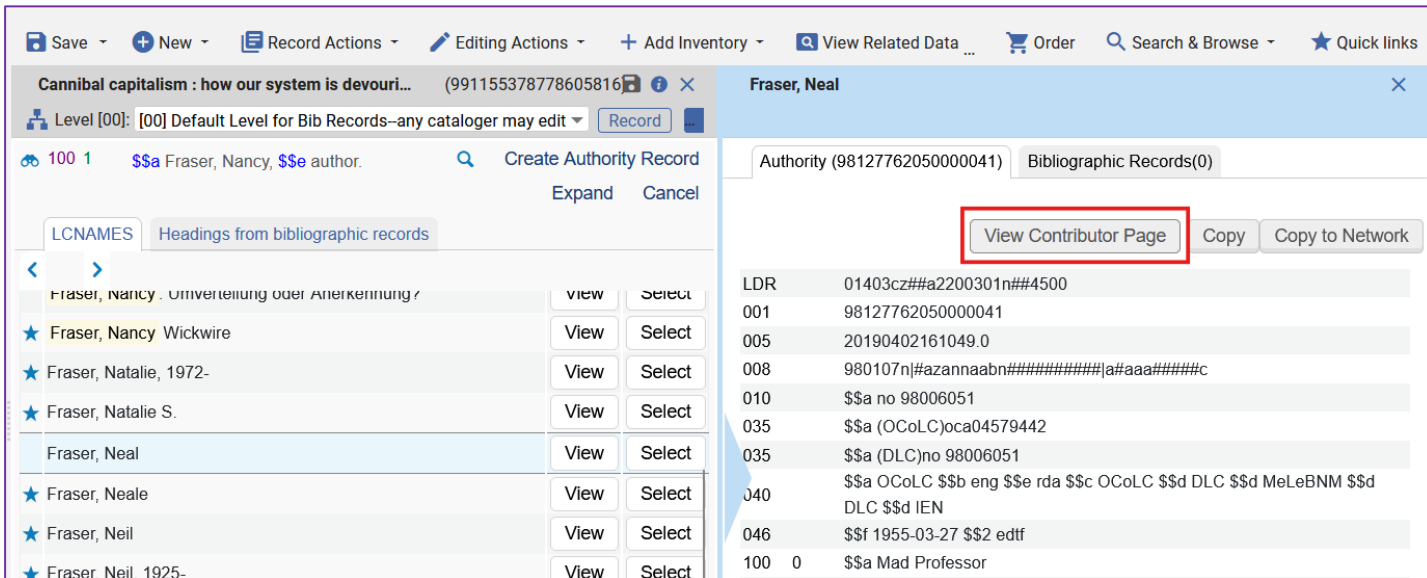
Save ▾ New ▾ Record Actions ▾ Editing Actions ▾ + Add Inventory ▾ View Related Data ... Order Search & Browse ▾ Quick links

Cannibal capitalism : how our system is devouri... (991155378778605816 ✕

Level [00]: [00] Default Level for Bib Records--any cataloger may edit ▾ Record ...

100 1 $$a Fraser, Nancy, $$e author.

Create Authority Record

Expand Cancel

LCNAMES Headings from bibliographic records

< >

Fraser, Nancy : Umverteilung oder Anerkennung? View Select

Fraser, Nancy Wickwire View Select

Fraser, Natalie, 1972- View Select

Fraser, Natalie S. View Select

Fraser, Neal View Select

Fraser, Neale View Select

Fraser, Neil View Select

Fraser, Neil, 1925- View Select

Fraser, Neal ✕

Authority (98127762050000041) Bibliographic Records(0)

View Contributor Page Copy Copy to Network

| | | |
|---|---|---|
| LDR | | 01403cz##a2200301n##4500 |
| 001 | | 98127762050000041 |
| 005 | | 20190402161049.0 |
| 008 | | 980107n\|#azannaabn##########\|a#aaa#####c |
| 010 | | $$a no 98006051 |
| 035 | | $$a (OCoLC)oca04579442 |
| 035 | | $$a (DLC)no 98006051 |
| 040 | | $$a OCoLC $$b eng $$e rda $$c OCoLC $$d DLC $$d MeLeBNM $$d DLC $$d IEN |
| 046 | | $$f 1955-03-27 $$2 edtf |
| 100 | 0 | $$a Mad Professor |